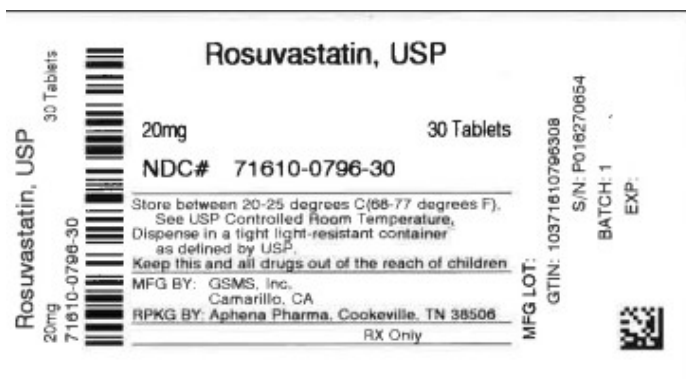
Rosuvastatin, USP
30 Tablets
20mg
71610-0796-30

Rosuvastatin, USP

20mg 30 Tablets

NDC# 71610-0796-30

Store between 20-25 degrees C(68-77 degrees F). See USP Controlled Room Temperature. Dispense in a tight light-resistant container as defined by USP.
Keep this and all drugs out of the reach of children
MFG BY: GSMS, Inc. Camarillo, CA
RPKG BY: Aphena Pharma, Cookeville, TN 38506
RX Only

MFG LOT:
GTIN: 10371610796308
S/N: P016270654
BATCH: 1
EXP: